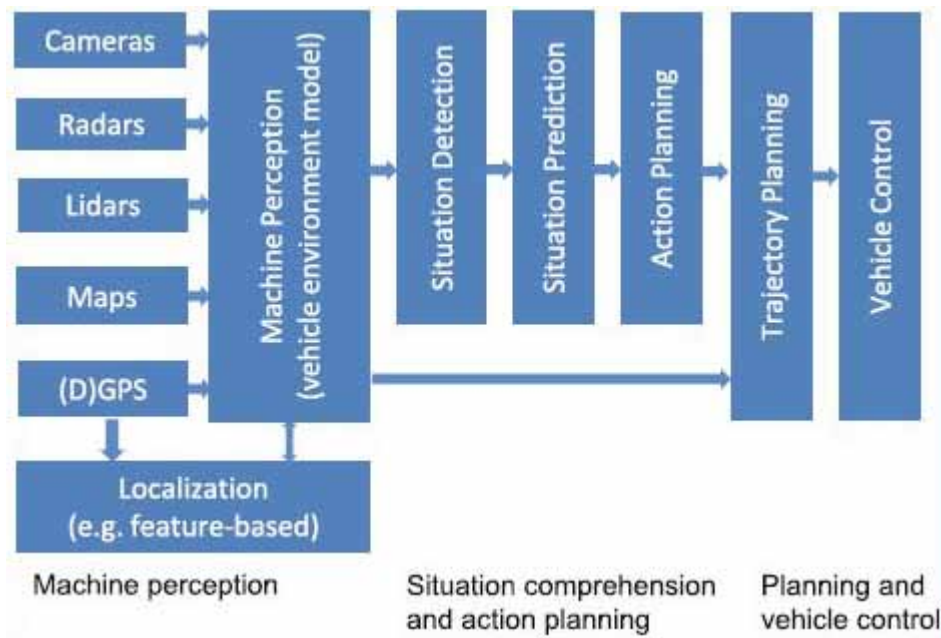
Cameras

Radars

Lidars

Maps

(D)GPS

Machine Perception (vehicle environment model)

Situation Detection

Situation Prediction

Action Planning

Trajectory Planning

Vehicle Control

Localization (e.g. feature-based)

Machine perception

Situation comprehension and action planning

Planning and vehicle control